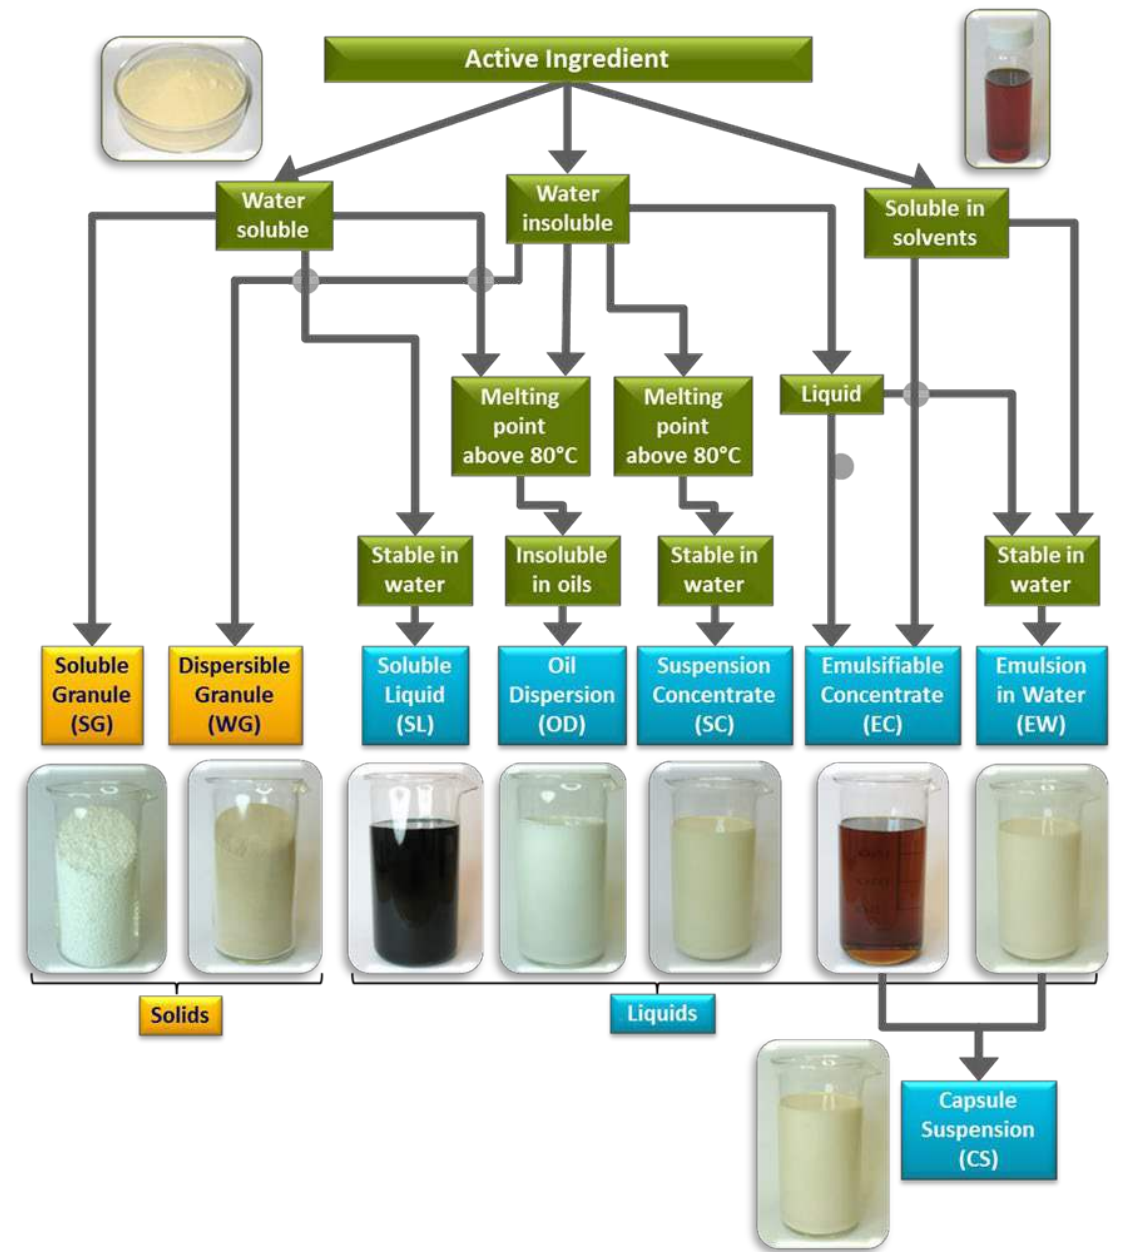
Active Ingredient

Water soluble

Water insoluble

Soluble in solvents

Melting point above 80°C

Melting point above 80°C

Liquid

Stable in water

Insoluble in oils

Stable in water

Stable in water

Soluble Granule (SG)

Dispersible Granule (WG)

Soluble Liquid (SL)

Oil Dispersion (OD)

Suspension Concentrate (SC)

Emulsifiable Concentrate (EC)

Emulsion in Water (EW)

Solids

Liquids

Capsule Suspension (CS)